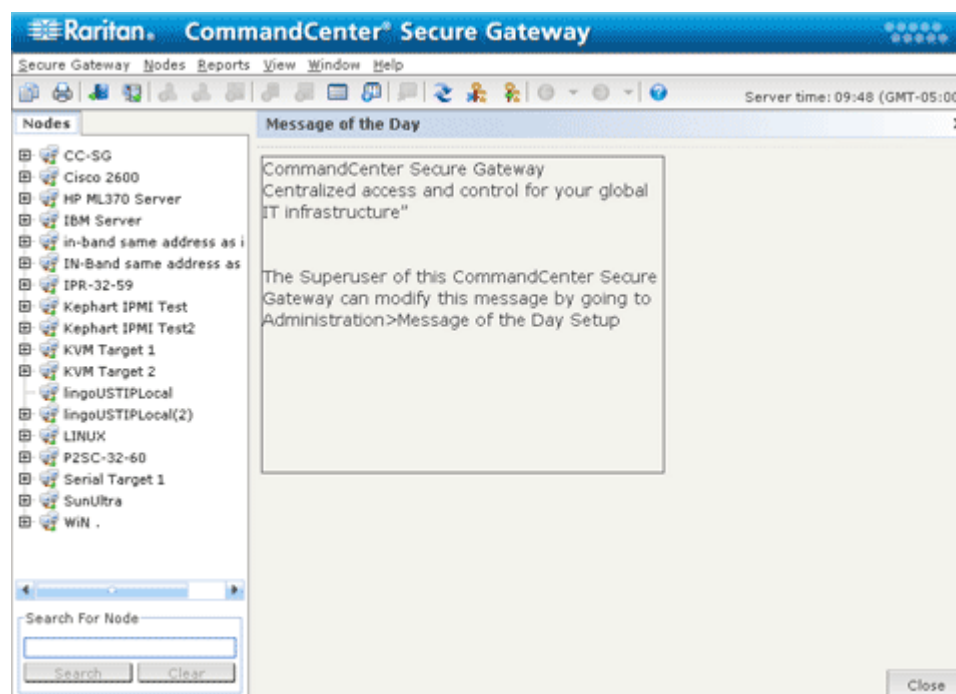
Raritan. CommandCenter® Secure Gateway

Secure Gateway Nodes Reports View Window Help

Server time: 09:48 (GMT-05:00

Nodes

CC-SG
Cisco 2600
HP ML370 Server
IBM Server
in-band same address as i
IN-Band same address as
IPR-32-59
Kephart IPMI Test
Kephart IPMI Test2
KVM Target 1
KVM Target 2
lingoUSTIPLocal
lingoUSTIPLocal(2)
LINUX
P2SC-32-60
Serial Target 1
SunUltra
WiN .

Search For Node

Search Clear

Message of the Day

CommandCenter Secure Gateway
Centralized access and control for your global IT infrastructure"

The Superuser of this CommandCenter Secure Gateway can modify this message by going to Administration>Message of the Day Setup

Close